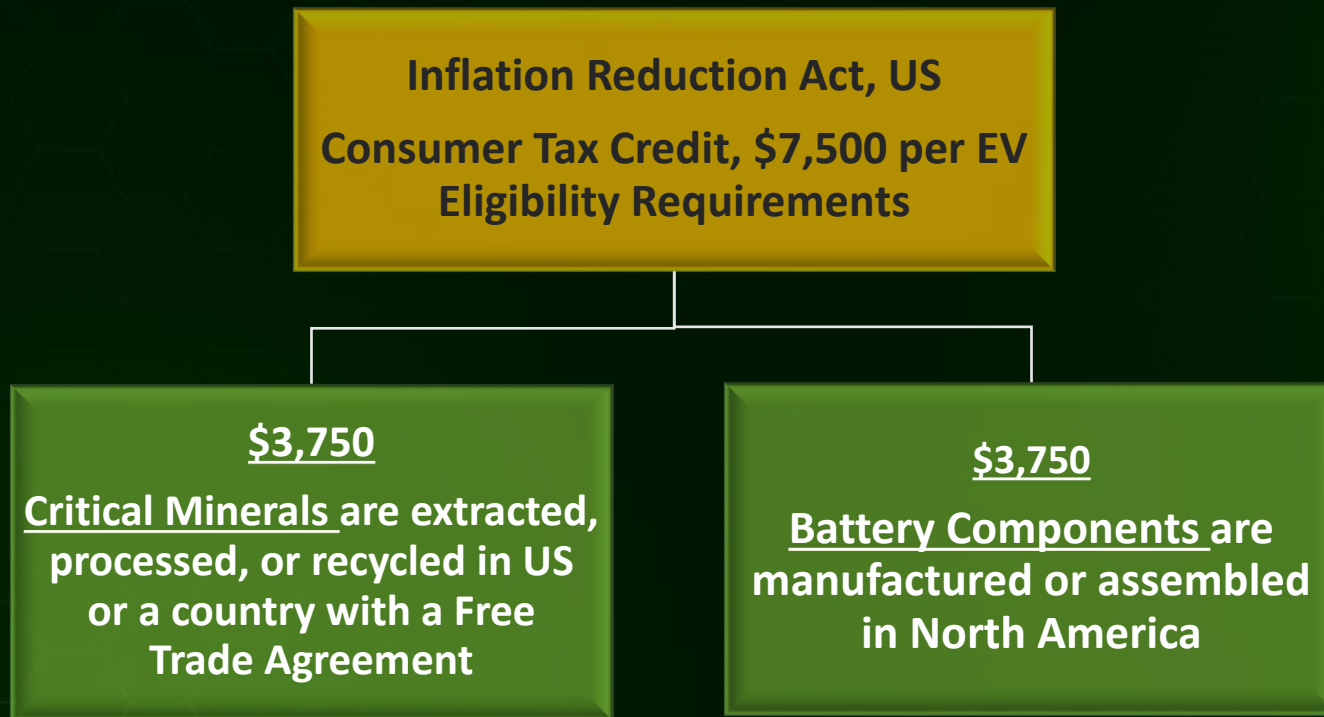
Inflation Reduction Act, US

Consumer Tax Credit, $7,500 per EV Eligibility Requirements

$3,750

Critical Minerals are extracted, processed, or recycled in US or a country with a Free Trade Agreement

$3,750

Battery Components are manufactured or assembled in North America